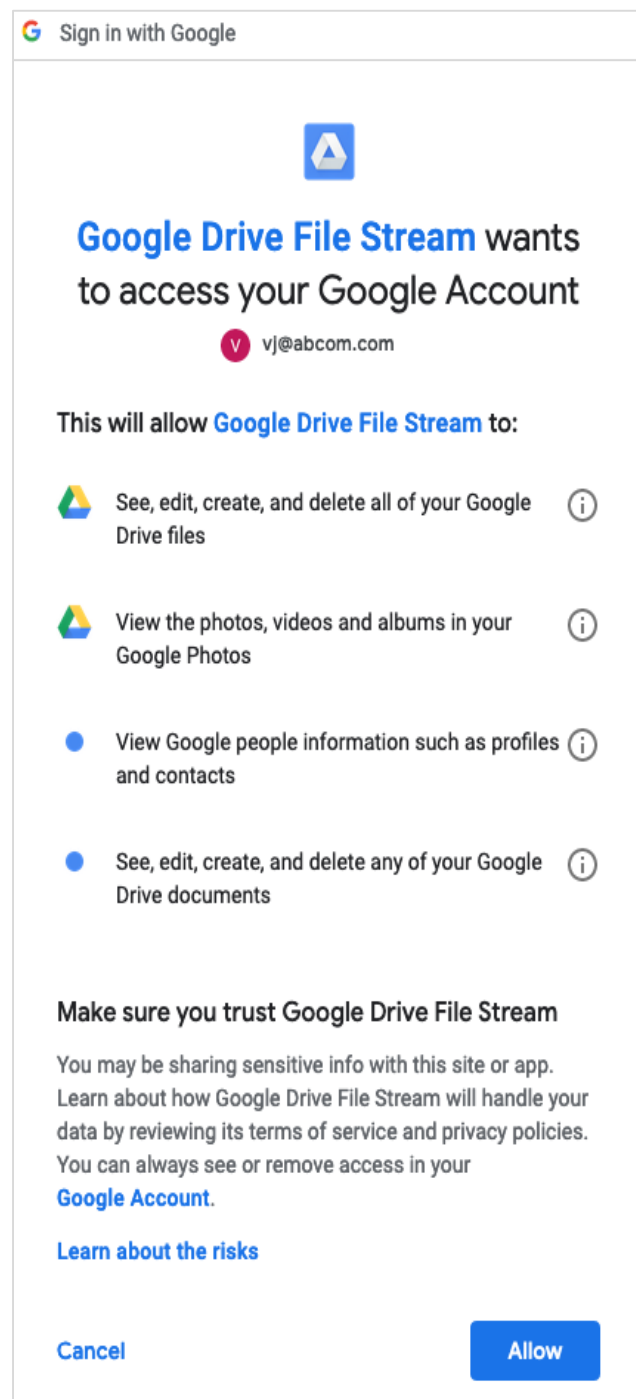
Sign in with Google

Google Drive File Stream wants to access your Google Account

V vj@abcom.com

This will allow Google Drive File Stream to:

See, edit, create, and delete all of your Google Drive files

View the photos, videos and albums in your Google Photos

View Google people information such as profiles and contacts

See, edit, create, and delete any of your Google Drive documents

Make sure you trust Google Drive File Stream

You may be sharing sensitive info with this site or app. Learn about how Google Drive File Stream will handle your data by reviewing its terms of service and privacy policies. You can always see or remove access in your Google Account.

Learn about the risks

Cancel

Allow